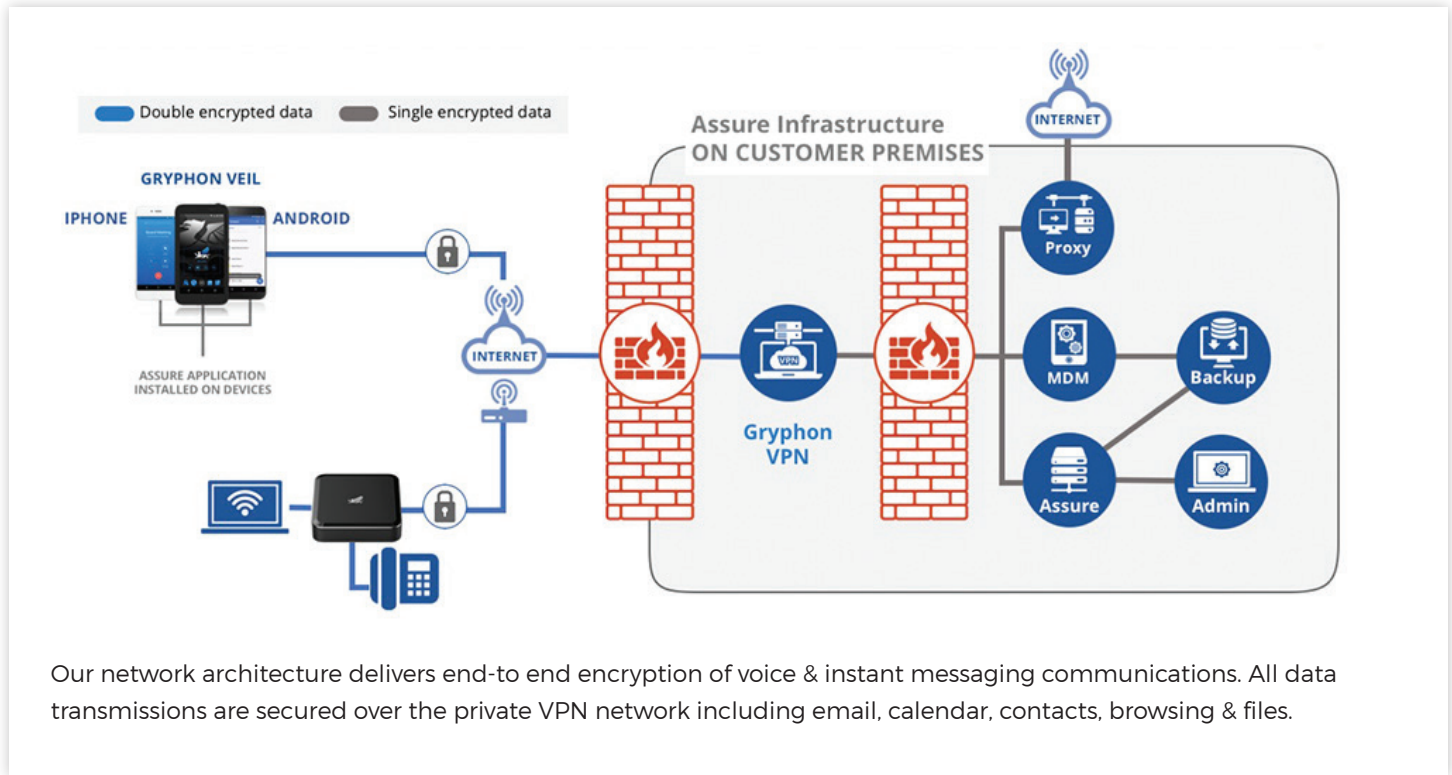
Double encrypted data
Single encrypted data

Assure Infrastructure
ON CUSTOMER PREMISES

INTERNET

GRYPHON VEIL
IPHONE
ANDROID

ASSURE APPLICATION INSTALLED ON DEVICES

INTERNET

VPN

Gryphon VPN

Proxy
MDM
Backup
Assure
Admin

Our network architecture delivers end-to end encryption of voice & instant messaging communications. All data transmissions are secured over the private VPN network including email, calendar, contacts, browsing & files.